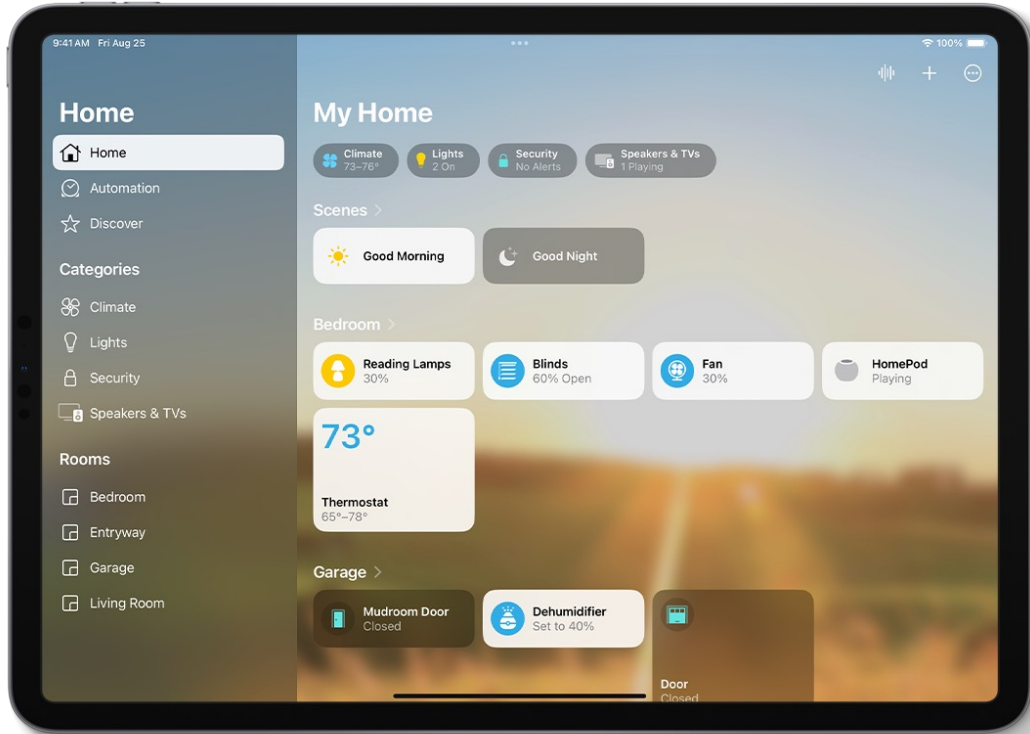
9:41 AM Fri Aug 25

100%

Home

Home

Automation

Discover

Categories

Climate

Lights

Security

Speakers & TVs

Rooms

Bedroom

Entryway

Garage

Living Room

My Home

Climate
73–76°

Lights
2 On

Security
No Alerts

Speakers & TVs
1 Playing

Scenes >

Good Morning

Good Night

Bedroom >

Reading Lamps
30%

Blinds
60% Open

Fan
30%

HomePod
Playing

73°

Thermostat
65°–78°

Garage >

Mudroom Door
Closed

Dehumidifier
Set to 40%

Door
Closed